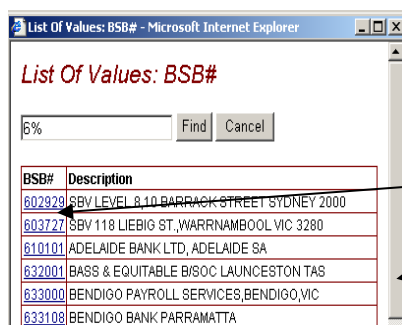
List Of Values: BSB# - Microsoft Internet Explorer

List Of Values: BSB#

6%

Find Cancel

| BSB# | Description |
|---|---|
| 602929 | SBV LEVEL 8,10 BARRACK STREET SYDNEY 2000 |
| 603727 | SBV 118 LIEBIG ST.,WARRNAMBOOL VIC 3280 |
| 610101 | ADELAIDE BANK LTD, ADELAIDE SA |
| 632001 | BASS & EQUITABLE B/SOC LAUNCESTON TAS |
| 633000 | BENDIGO PAYROLL SERVICES,BENDIGO,VIC |
| 633108 | BENDIGO BANK PARRAMATTA |